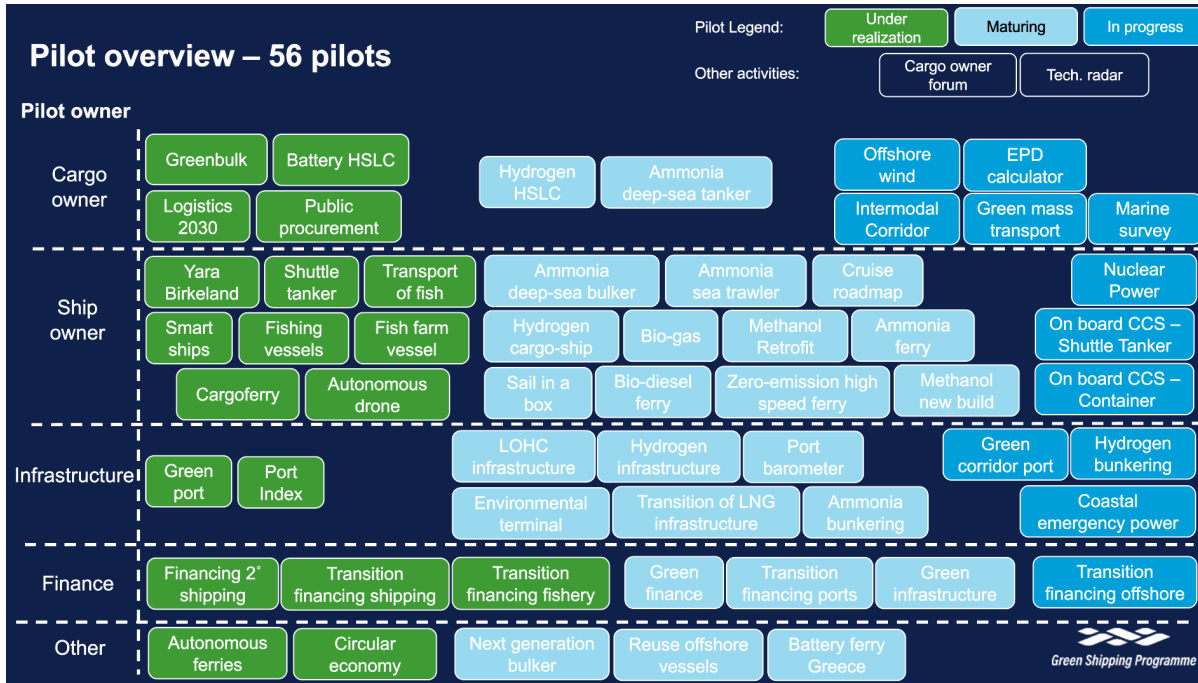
Pilot overview – 56 pilots

Pilot Legend: Under realization | Maturing | In progress

Other activities: Cargo owner forum | Tech. radar

Pilot owner

Cargo owner

Greenbulk
Battery HSLC
Logistics 2030
Public procurement
Hydrogen HSLC
Ammonia deep-sea tanker
Offshore wind
EPD calculator
Intermodal Corridor
Green mass transport
Marine survey

Ship owner

Yara Birkeland
Shuttle tanker
Transport of fish
Smart ships
Fishing vessels
Fish farm vessel
Cargoferry
Autonomous drone
Ammonia deep-sea bulker
Ammonia sea trawler
Cruise roadmap
Hydrogen cargo-ship
Bio-gas
Methanol Retrofit
Ammonia ferry
Sail in a box
Bio-diesel ferry
Zero-emission high speed ferry
Methanol new build
Nuclear Power
On board CCS – Shuttle Tanker
On board CCS – Container

Infrastructure

Green port
Port Index
LOHC infrastructure
Hydrogen infrastructure
Port barometer
Environmental terminal
Transition of LNG infrastructure
Ammonia bunkering
Green corridor port
Hydrogen bunkering
Coastal emergency power

Finance

Financing 2˚ shipping
Transition financing shipping
Transition financing fishery
Green finance
Transition financing ports
Green infrastructure
Transition financing offshore

Other

Autonomous ferries
Circular economy
Next generation bulker
Reuse offshore vessels
Battery ferry Greece

Green Shipping Programme